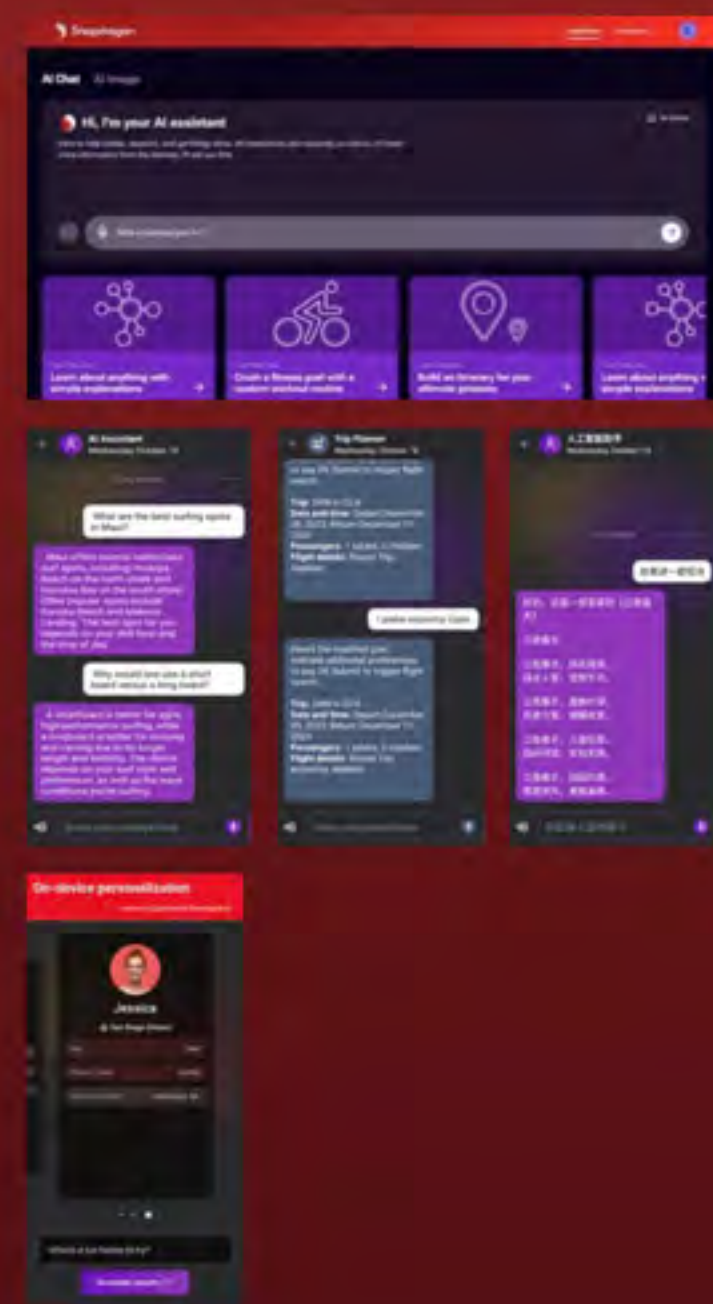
Snapdragon

AI Chat   AI Image

Hi, I'm your AI assistant

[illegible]

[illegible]

Learn about anything with simple explanations

Crush a fitness goal with a custom workout routine

Build an itinerary for your ultimate getaway

Learn about anything with simple explanations

AI Assistant
Wednesday October 18

What are the best surfing spots in Maui?

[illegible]

Why would one use a short board versus a long board?

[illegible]

Trip Planner
Wednesday October 18

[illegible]

Trip:
Date and time:
Passengers:
Flight details:

I prefer economy class

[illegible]

Trip:
Date and time:
Passengers:
Flight details:

人工智能助手
Wednesday October 18

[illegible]

On-device personalization

Jessica

San Diego (Home)

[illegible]

Where is a fun thing to try?